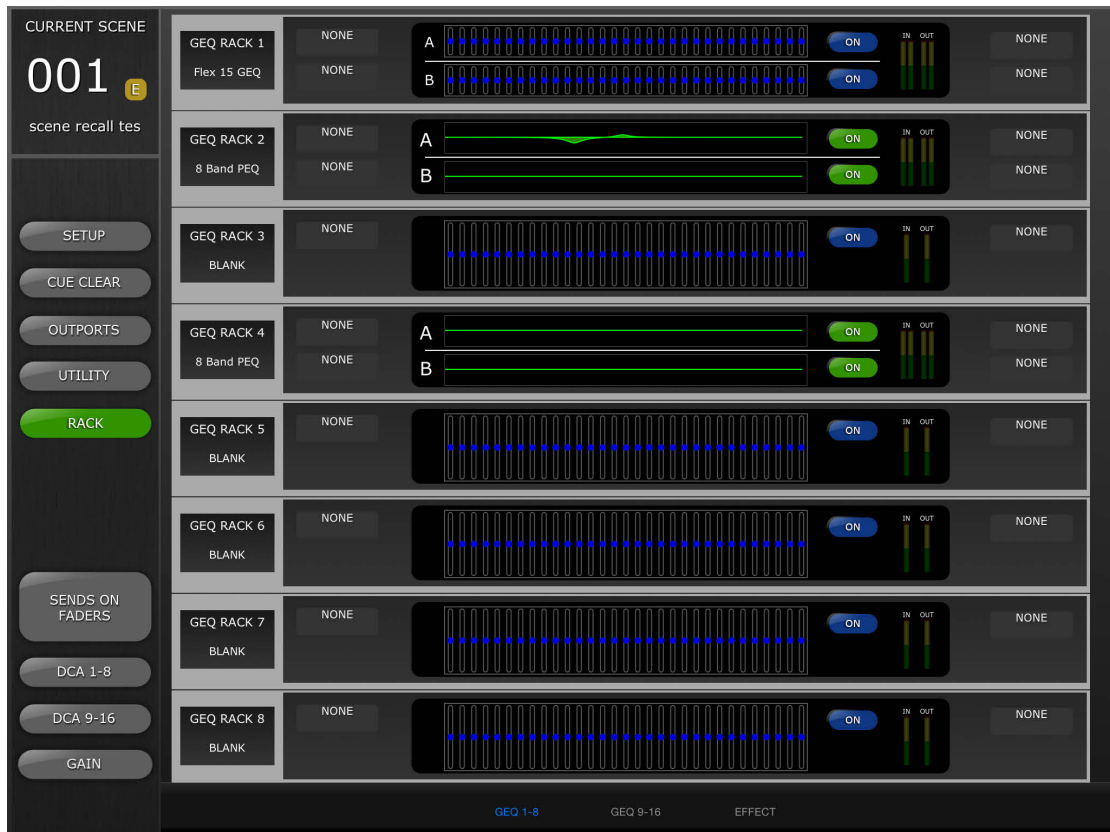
CURRENT SCENE

001 E

scene recall tes

SETUP

CUE CLEAR

OUTPORTS

UTILITY

RACK

SENDS ON FADERS

DCA 1-8

DCA 9-16

GAIN

GEQ RACK 1
Flex 15 GEQ
NONE
NONE
A
B
ON
ON
IN OUT
NONE
NONE

GEQ RACK 2
8 Band PEQ
NONE
NONE
A
B
ON
ON
IN OUT
NONE
NONE

GEQ RACK 3
BLANK
NONE
ON
IN OUT
NONE

GEQ RACK 4
8 Band PEQ
NONE
NONE
A
B
ON
ON
IN OUT
NONE
NONE

GEQ RACK 5
BLANK
NONE
ON
IN OUT
NONE

GEQ RACK 6
BLANK
NONE
ON
IN OUT
NONE

GEQ RACK 7
BLANK
NONE
ON
IN OUT
NONE

GEQ RACK 8
BLANK
NONE
ON
IN OUT
NONE

GEQ 1-8 GEQ 9-16 EFFECT